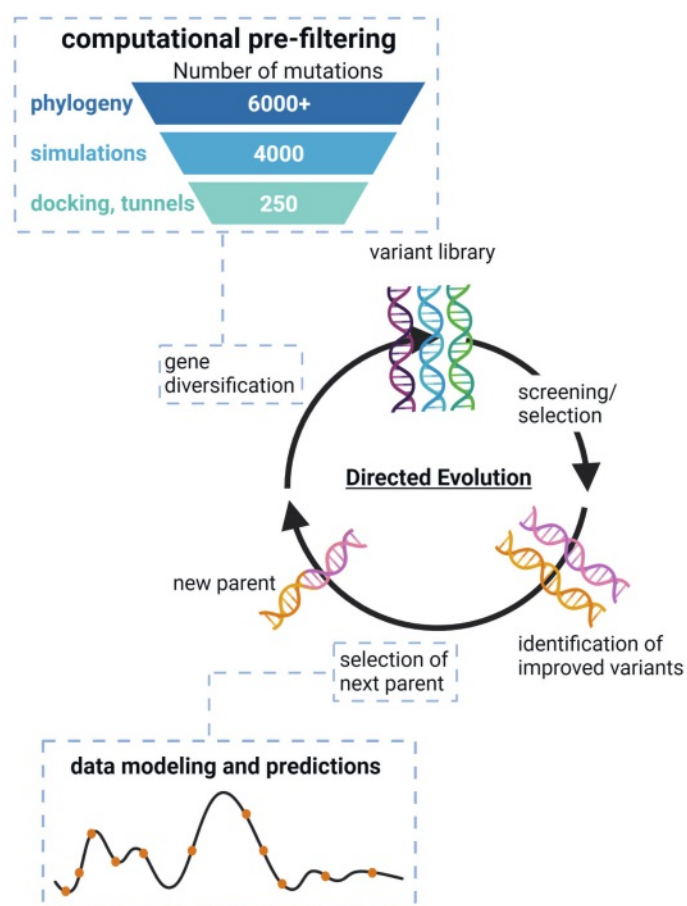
computational pre-filtering

Number of mutations

phylogeny 6000+

simulations 4000

docking, tunnels 250

variant library

gene diversification

screening/ selection

Directed Evolution

new parent

identification of improved variants

selection of next parent

data modeling and predictions